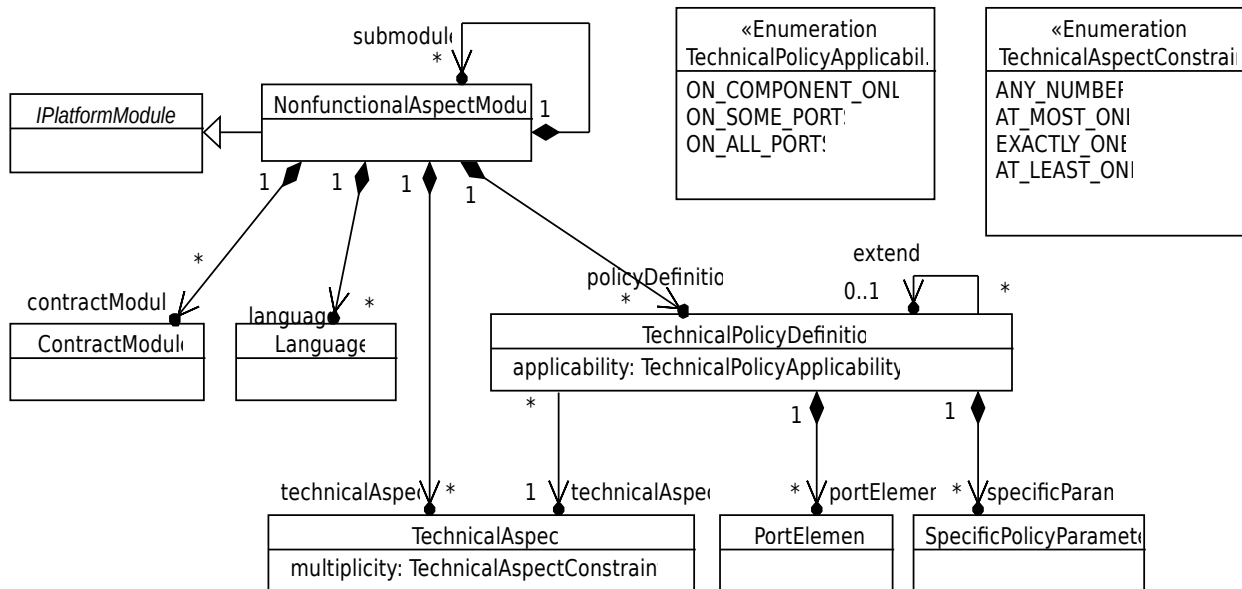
submodule
*
1
IPlatformModule
NonfunctionalAspectModul
1
1
1
1

«Enumeration
TechnicalPolicyApplicabil.
ON_COMPONENT_ONL
ON_SOME_PORTS
ON_ALL_PORTS

«Enumeration
TechnicalAspectConstrain
ANY_NUMBEF
AT_MOST_ONI
EXACTLY_ONE
AT_LEAST_ONI

*
contractModul
ContractModule
language
*
Language

policyDefinitio
*
extend
0..1
*
TechnicalPolicyDefinitio
applicability: TechnicalPolicyApplicability
*
1
1

technicalAspec
*
1
technicalAspec
*
portElemen
*
specificParan
TechnicalAspec
multiplicity: TechnicalAspectConstrain
PortElemen
SpecificPolicyParamete